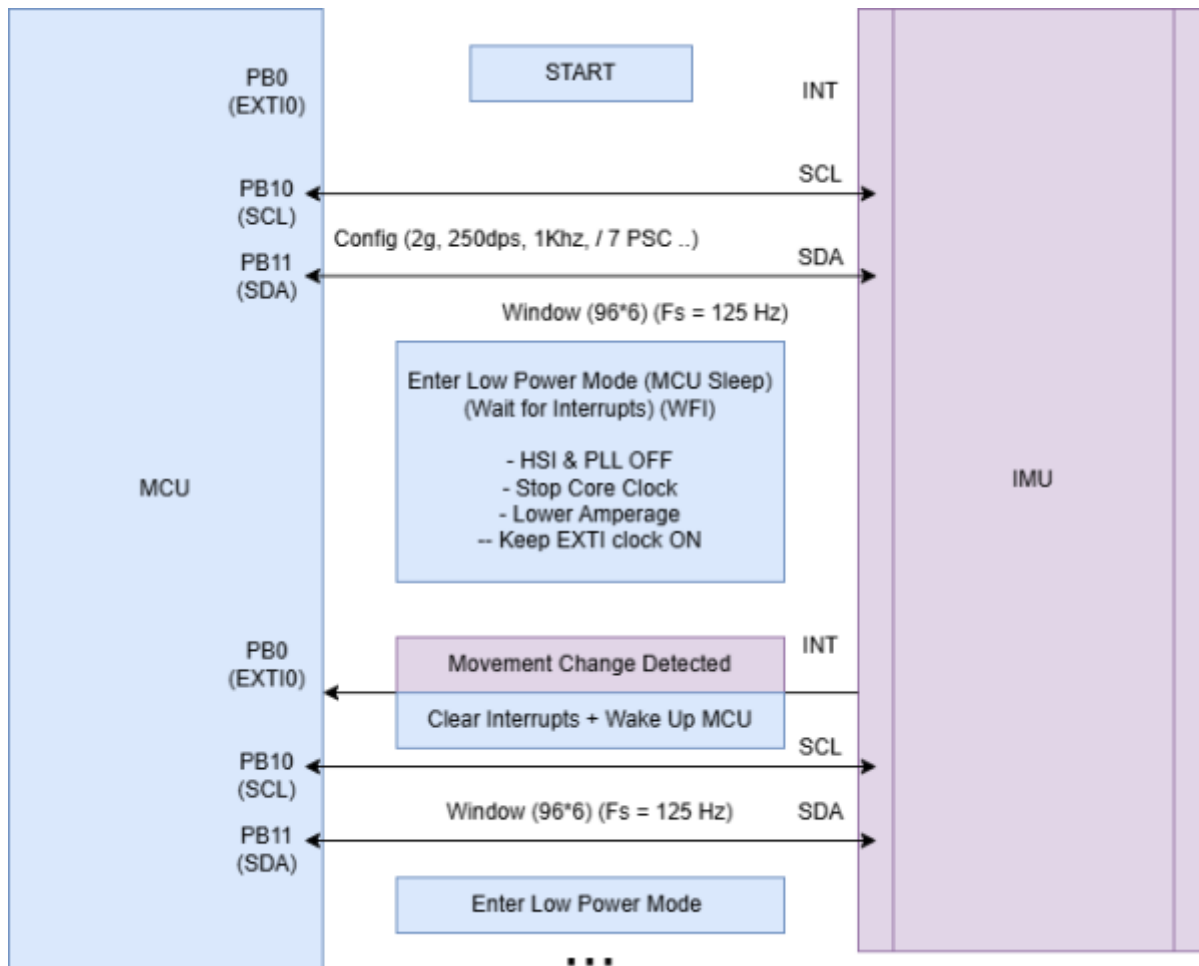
PB0
(EXTI0)

START

INT

PB10
(SCL)

SCL

Config (2g, 250dps, 1Khz, / 7 PSC ..)

PB11
(SDA)

SDA

Window (96*6) (Fs = 125 Hz)

Enter Low Power Mode (MCU Sleep)
(Wait for Interrupts) (WFI)

- HSI & PLL OFF
- Stop Core Clock
- Lower Amperage
-- Keep EXTI clock ON

MCU

IMU

PB0
(EXTI0)

Movement Change Detected

INT

Clear Interrupts + Wake Up MCU

PB10
(SCL)

SCL

Window (96*6) (Fs = 125 Hz)

SDA

PB11
(SDA)

Enter Low Power Mode

...